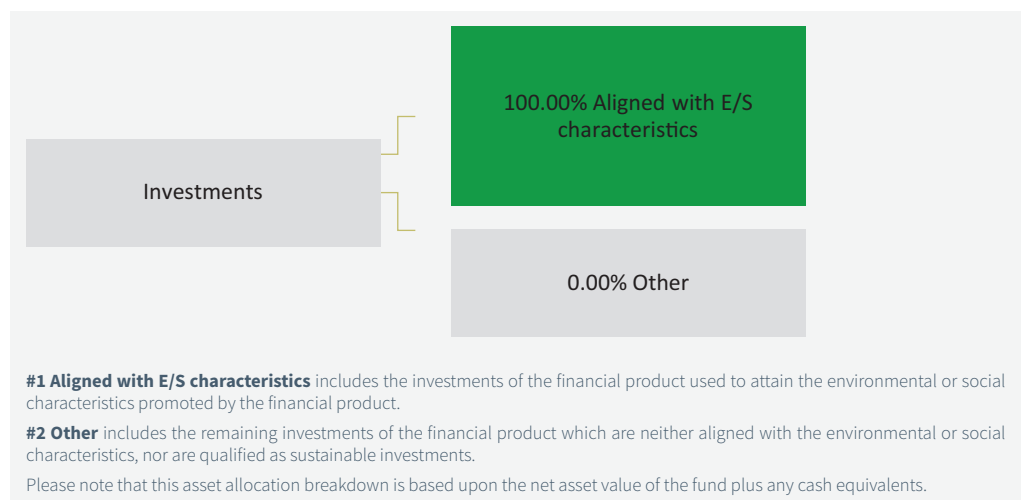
Investments

100.00% Aligned with E/S characteristics

0.00% Other

**#1 Aligned with E/S characteristics** includes the investments of the financial product used to attain the environmental or social characteristics promoted by the financial product.

**#2 Other** includes the remaining investments of the financial product which are neither aligned with the environmental or social characteristics, nor are qualified as sustainable investments.

Please note that this asset allocation breakdown is based upon the net asset value of the fund plus any cash equivalents.